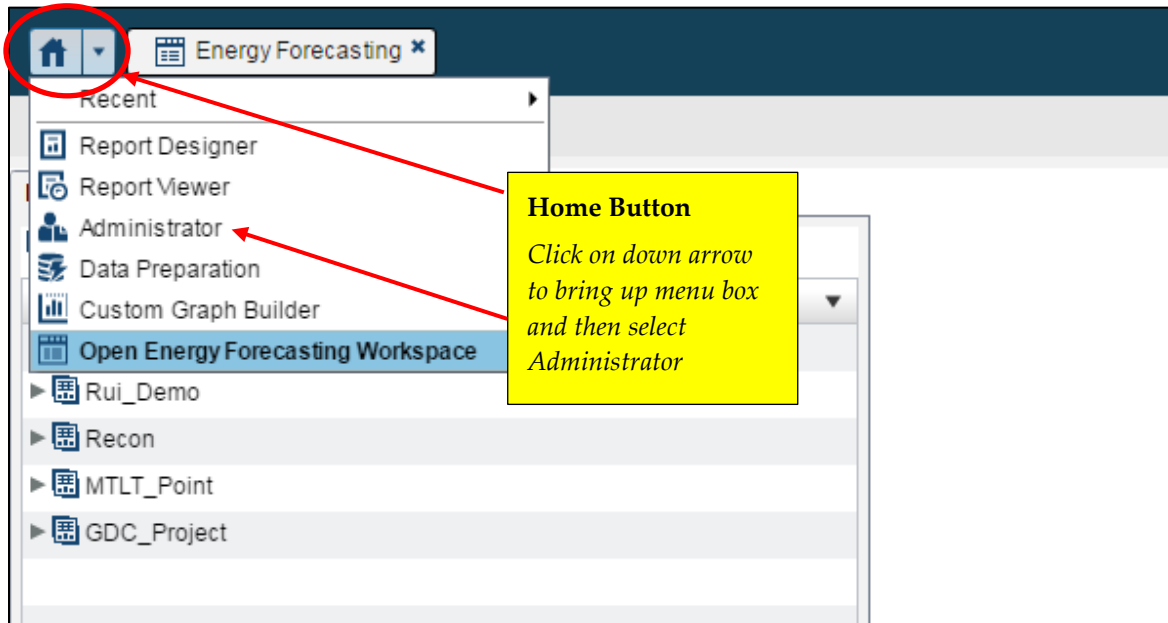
Energy Forecasting ✖

Recent

Report Designer

Report Viewer

Administrator

Data Preparation

Custom Graph Builder

Open Energy Forecasting Workspace

Rui_Demo

Recon

MTLT_Point

GDC_Project

**Home Button**

*Click on down arrow to bring up menu box and then select Administrator*